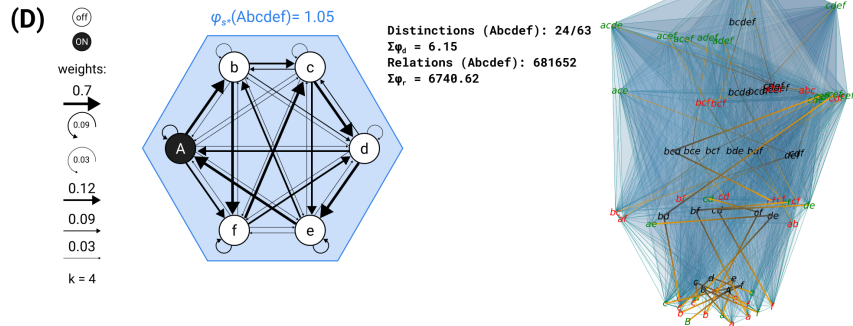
(D)

off
ON

weights:
0.7
0.09
0.03
0.12
0.09
0.03
k = 4

$\varphi_{s*}$(Abcdef)= 1.05

b c A d f e

Distinctions (Abcdef): 24/63
$\Sigma\varphi_d$ = 6.15
Relations (Abcdef): 681652
$\Sigma\varphi_r$ = 6740.62

acde bcdef cdef acef adef adef abcdf ace bcf bcf bcde cdef abc cef cef bcd bce bcf bde bdf def bc cd cef be af bd bf cd df de ae ab d e c b A b b c a a f B